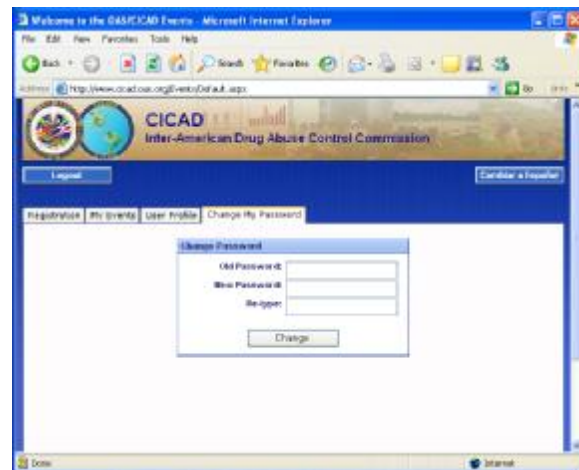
Welcome to the OAS/CICAD Events - Microsoft Internet Explorer

File Edit View Favorites Tools Help

Back Search Favorites

Address http://www.cicad.oas.org/Events/Default.aspx Go Links

CICAD
Inter-American Drug Abuse Control Commission

Logout

Cambiar a Español

Registration | My Events | User Profile | Change My Password

Change Password

Old Password:
New Password:
Re-type:

Change

Done

Internet